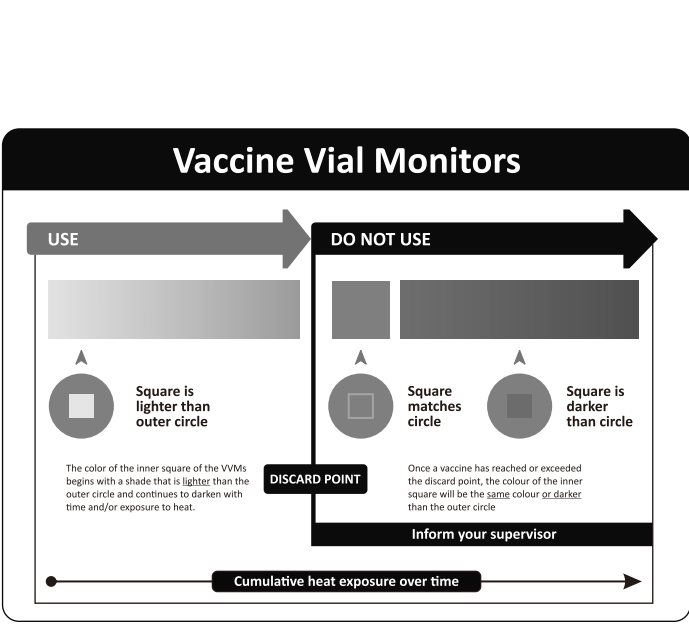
Vaccine Vial Monitors

USE

DO NOT USE

Square is lighter than outer circle

Square matches circle

Square is darker than circle

The color of the inner square of the VVMs begins with a shade that is lighter than the outer circle and continues to darken with time and/or exposure to heat.

DISCARD POINT

Once a vaccine has reached or exceeded the discard point, the colour of the inner square will be the same colour or darker than the outer circle

Inform your supervisor

Cumulative heat exposure over time